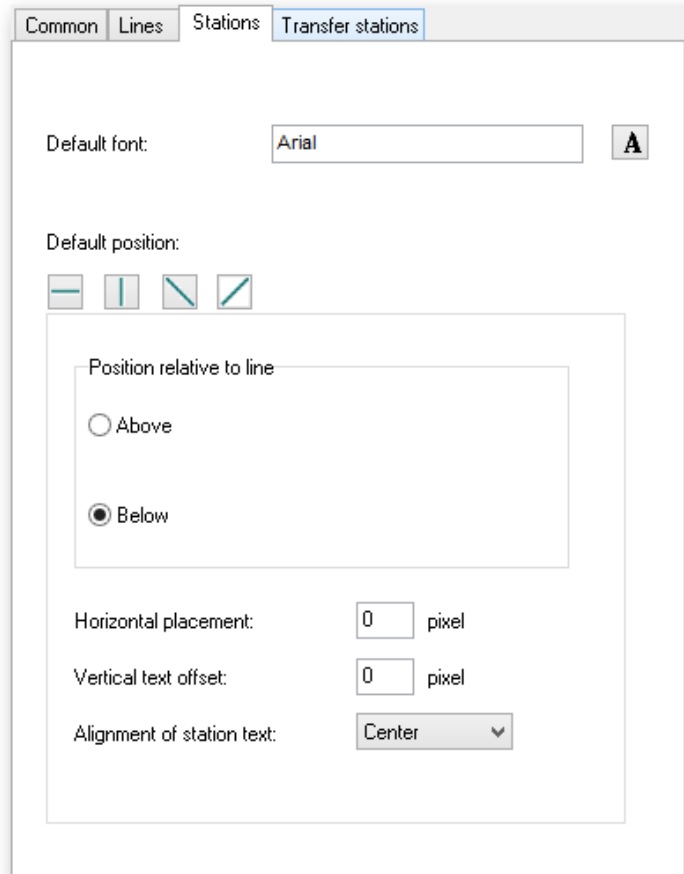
Common | Lines | Stations | Transfer stations

Default font: Arial A

Default position:

Position relative to line

Above

Below

Horizontal placement: 0 pixel

Vertical text offset: 0 pixel

Alignment of station text: Center